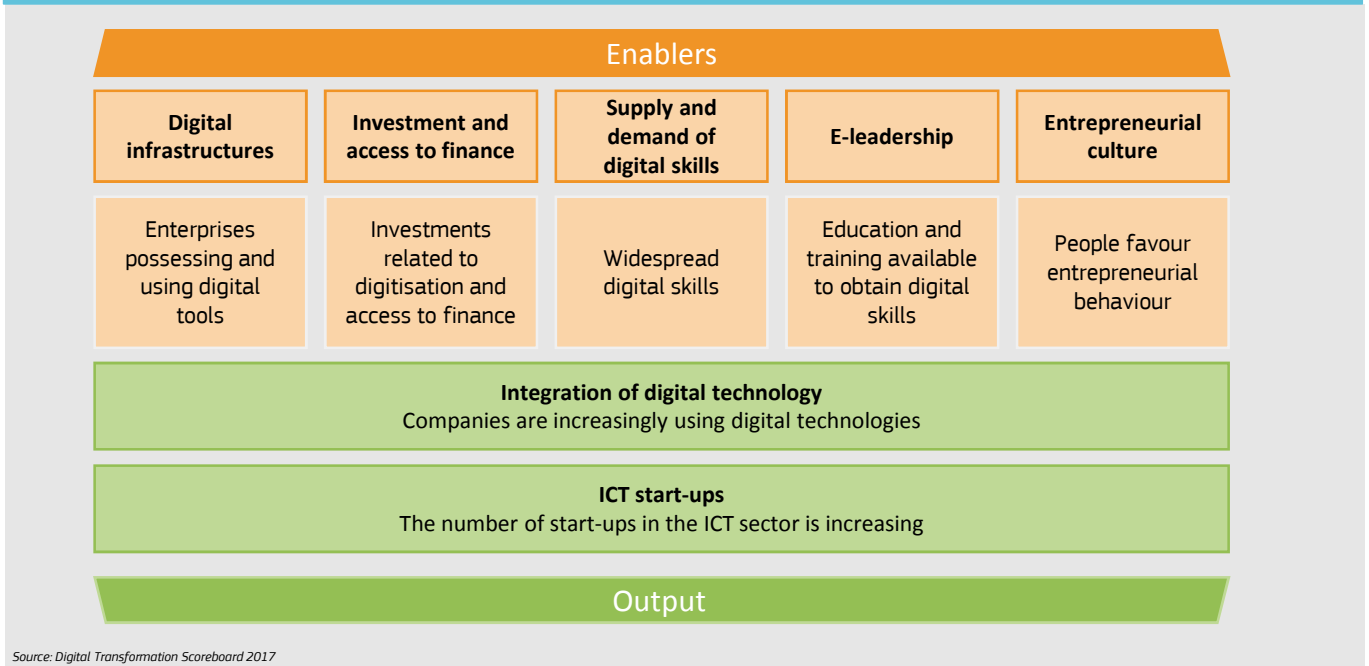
Enablers

| Digital infrastructures | Investment and access to finance | Supply and demand of digital skills | E-leadership | Entrepreneurial culture |
|---|---|---|---|---|
| Enterprises possessing and using digital tools | Investments related to digitisation and access to finance | Widespread digital skills | Education and training available to obtain digital skills | People favour entrepreneurial behaviour |

**Integration of digital technology**
Companies are increasingly using digital technologies

**ICT start-ups**
The number of start-ups in the ICT sector is increasing

Output

Source: Digital Transformation Scoreboard 2017